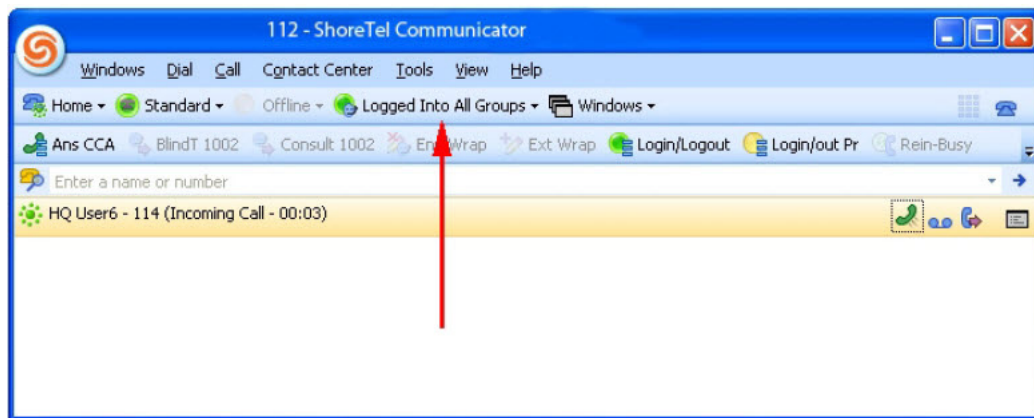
112 - ShoreTel Communicator

Windows Dial Call Contact Center Tools View Help

Home ▾ Standard ▾ Offline ▾ Logged Into All Groups ▾ Windows ▾

Ans CCA BlindT 1002 Consult 1002 End Wrap Ext Wrap Login/Logout Login/out Pr Rein-Busy

Enter a name or number

HQ User6 - 114 (Incoming Call - 00:03)